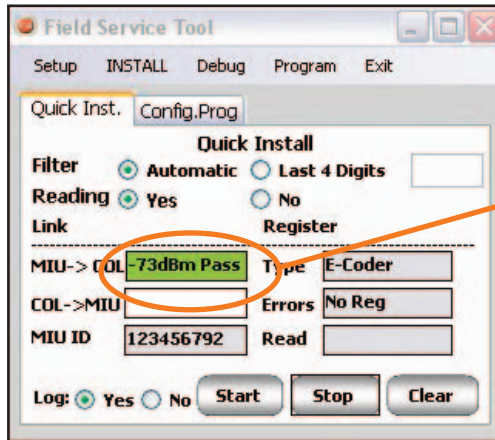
Field Service Tool

Setup INSTALL Debug Program Exit

Quick Inst. Config.Prog

Quick Install

Filter Automatic Last 4 Digits

Reading Yes No

Link Register

MIU-> COL -73dBm Pass Type E-Coder

COL->MIU Errors No Reg

MIU ID 123456792 Read

Log: Yes No Start Stop Clear